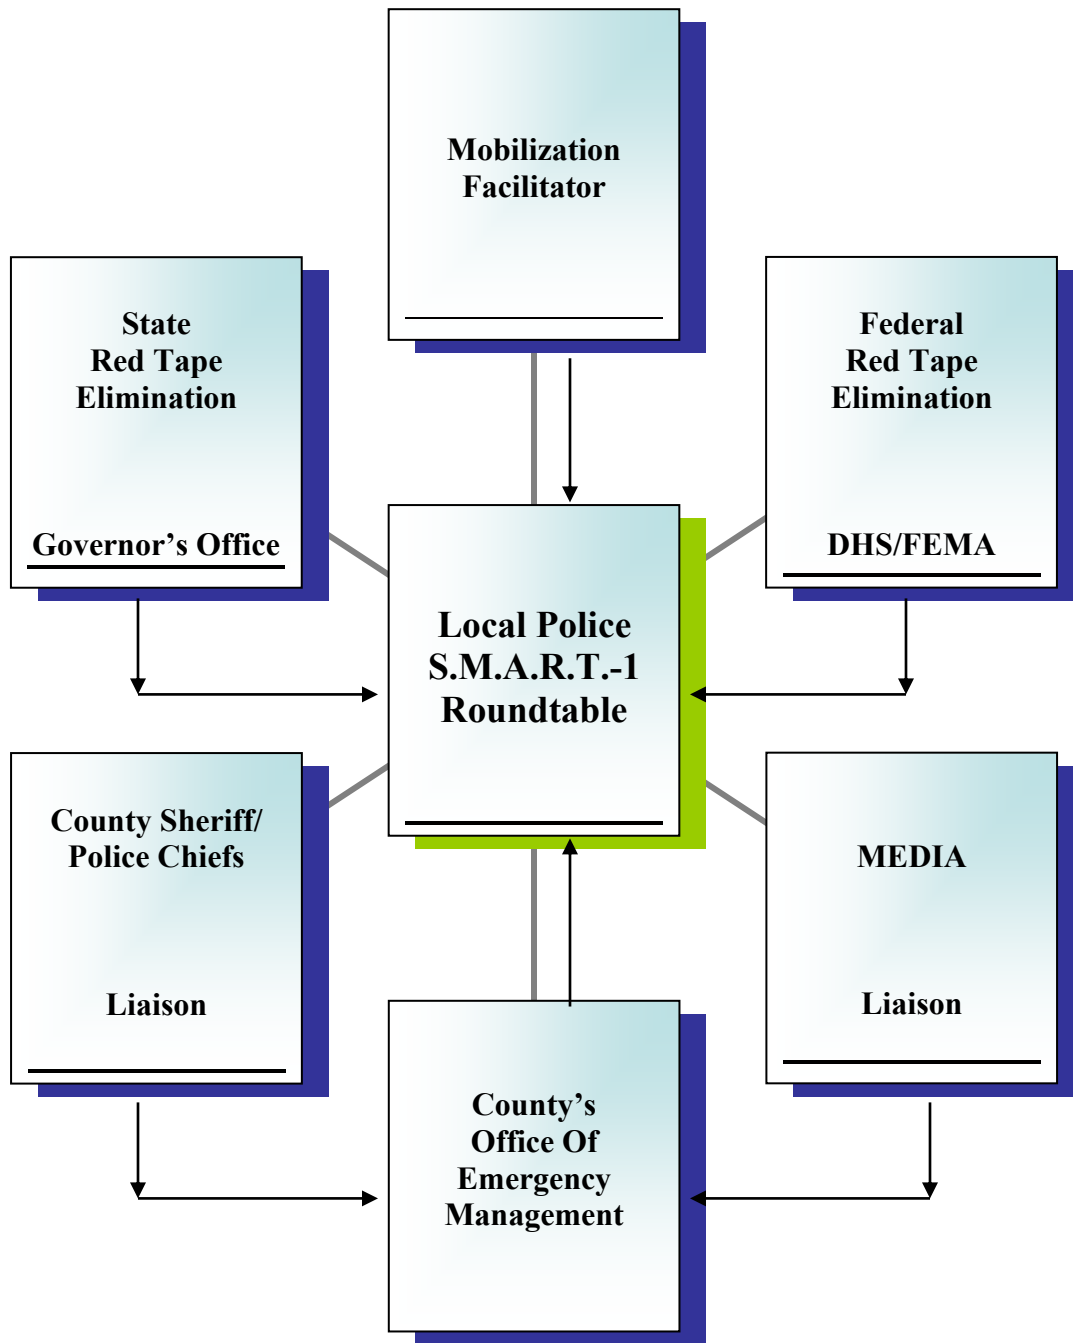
Mobilization Facilitator

State Red Tape Elimination

Governor's Office

Federal Red Tape Elimination

DHS/FEMA

Local Police S.M.A.R.T.-1 Roundtable

County Sheriff/ Police Chiefs

Liaison

MEDIA

Liaison

County's Office Of Emergency Management